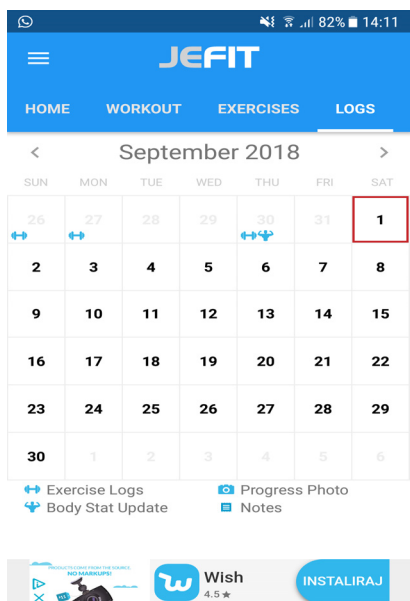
82% 14:11

JEFIT

HOME WORKOUT EXERCISES LOGS

< September 2018 >

| SUN | MON | TUE | WED | THU | FRI | SAT |
|---|---|---|---|---|---|---|
| 26 | 27 | 28 | 29 | 30 | 31 | 1 |
| 2 | 3 | 4 | 5 | 6 | 7 | 8 |
| 9 | 10 | 11 | 12 | 13 | 14 | 15 |
| 16 | 17 | 18 | 19 | 20 | 21 | 22 |
| 23 | 24 | 25 | 26 | 27 | 28 | 29 |
| 30 | 1 | 2 | 3 | 4 | 5 | 6 |

Exercise Logs
Body Stat Update
Progress Photo
Notes

PRODUCTS COME FROM THE SOURCE. NO MARKUPS!

Wish
4.5 ★
INSTALIRAJ